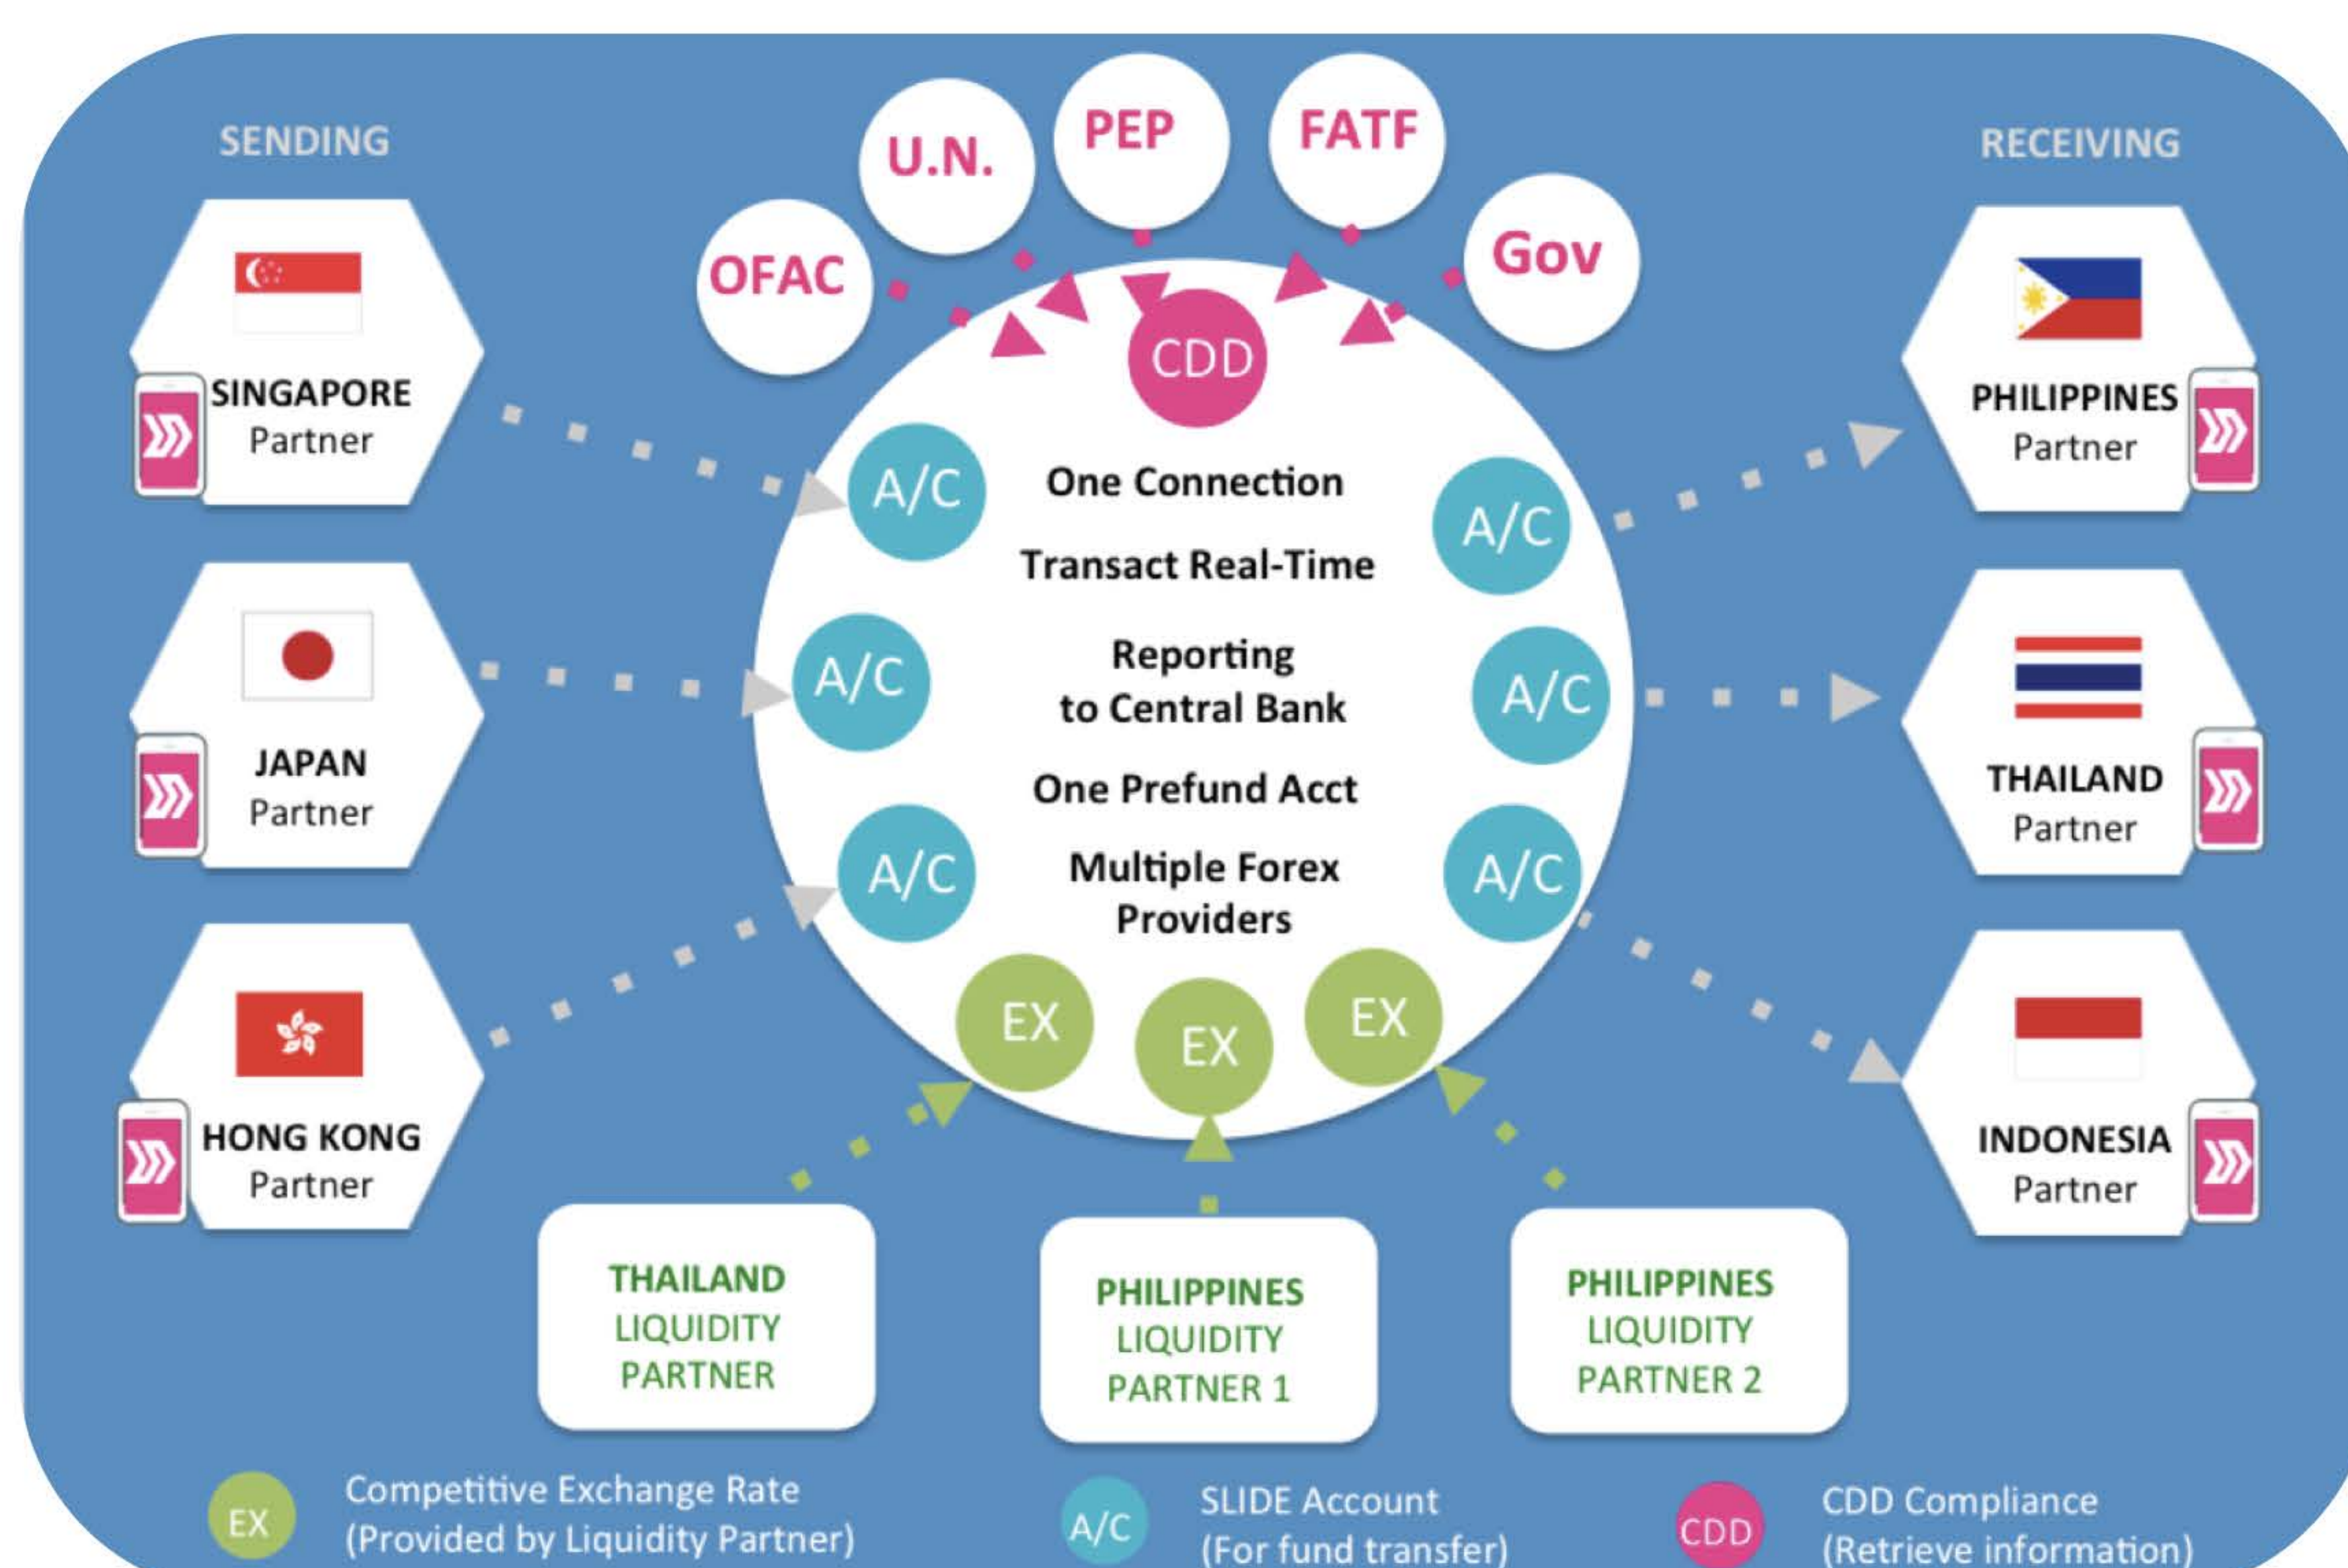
SENDING

RECEIVING

OFAC

U.N.

PEP

FATF

Gov

CDD

SINGAPORE
Partner

JAPAN
Partner

HONG KONG
Partner

PHILIPPINES
Partner

THAILAND
Partner

INDONESIA
Partner

A/C

A/C

A/C

A/C

A/C

A/C

One Connection

Transact Real-Time

Reporting
to Central Bank

One Prefund Acct

Multiple Forex
Providers

EX

EX

EX

THAILAND
LIQUIDITY
PARTNER

PHILIPPINES
LIQUIDITY
PARTNER 1

PHILIPPINES
LIQUIDITY
PARTNER 2

EX Competitive Exchange Rate
(Provided by Liquidity Partner)

A/C SLIDE Account
(For fund transfer)

CDD CDD Compliance
(Retrieve information)